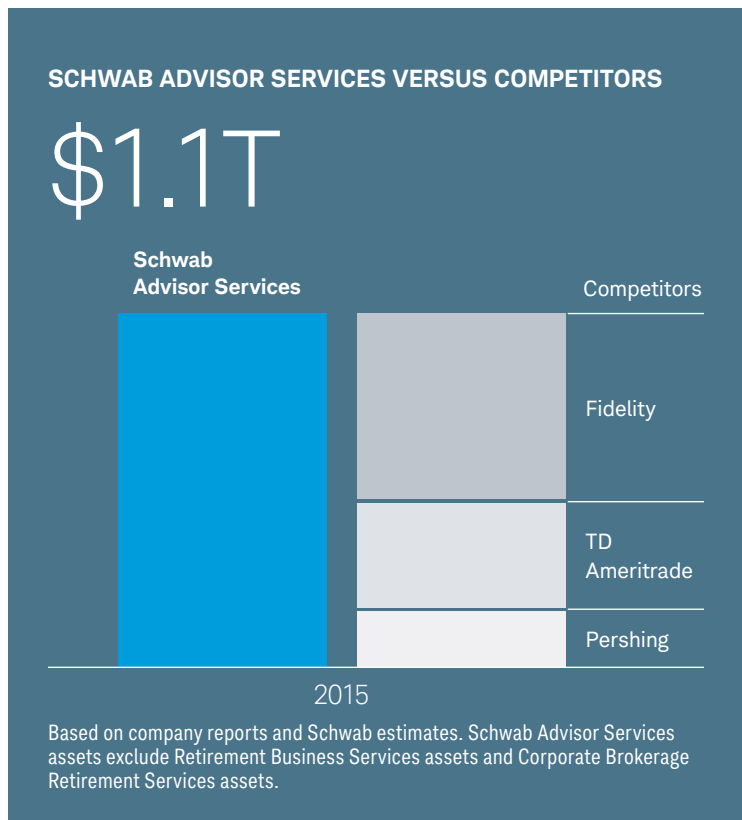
SCHWAB ADVISOR SERVICES VERSUS COMPETITORS

$1.1T

Schwab Advisor Services

Competitors

Fidelity

TD Ameritrade

Pershing

2015

Based on company reports and Schwab estimates. Schwab Advisor Services assets exclude Retirement Business Services assets and Corporate Brokerage Retirement Services assets.